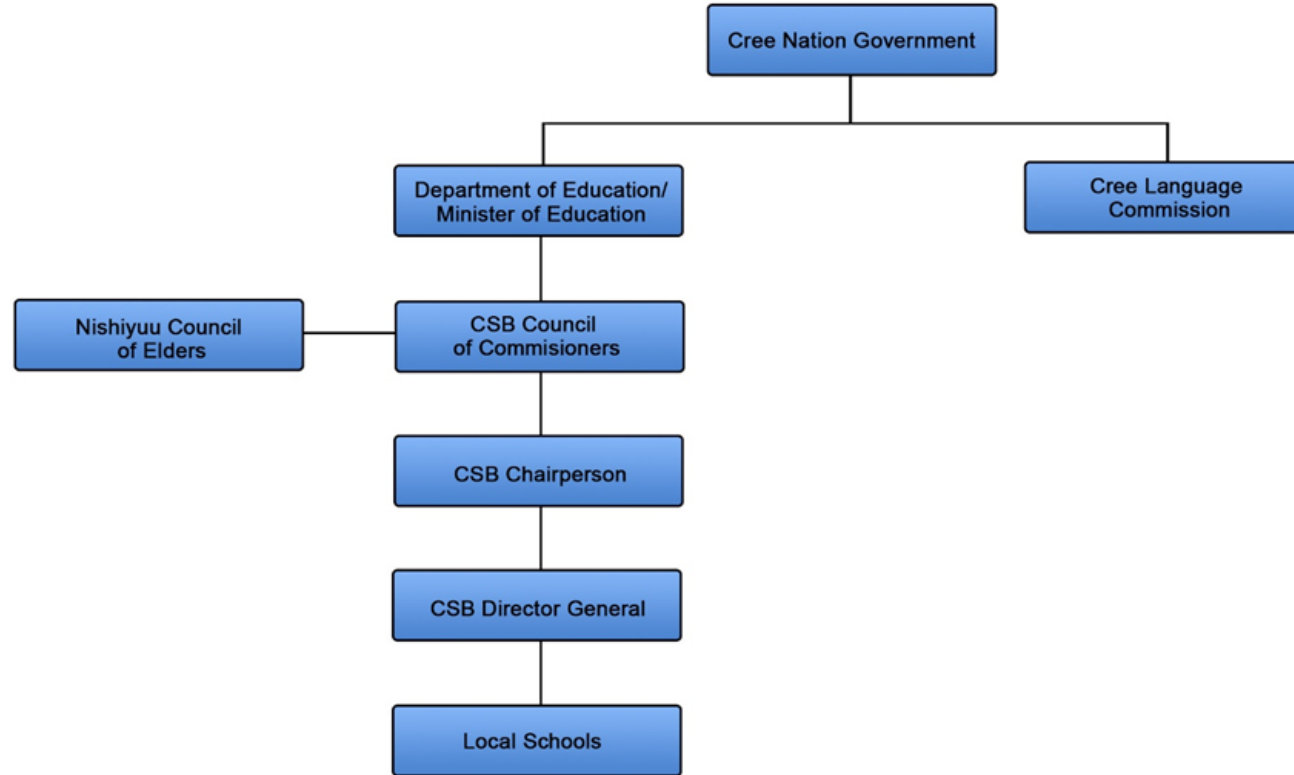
Cree Nation Government

Department of Education/ Minister of Education

Cree Language Commission

Nishiyuu Council of Elders

CSB Council of Commisioners

CSB Chairperson

CSB Director General

Local Schools